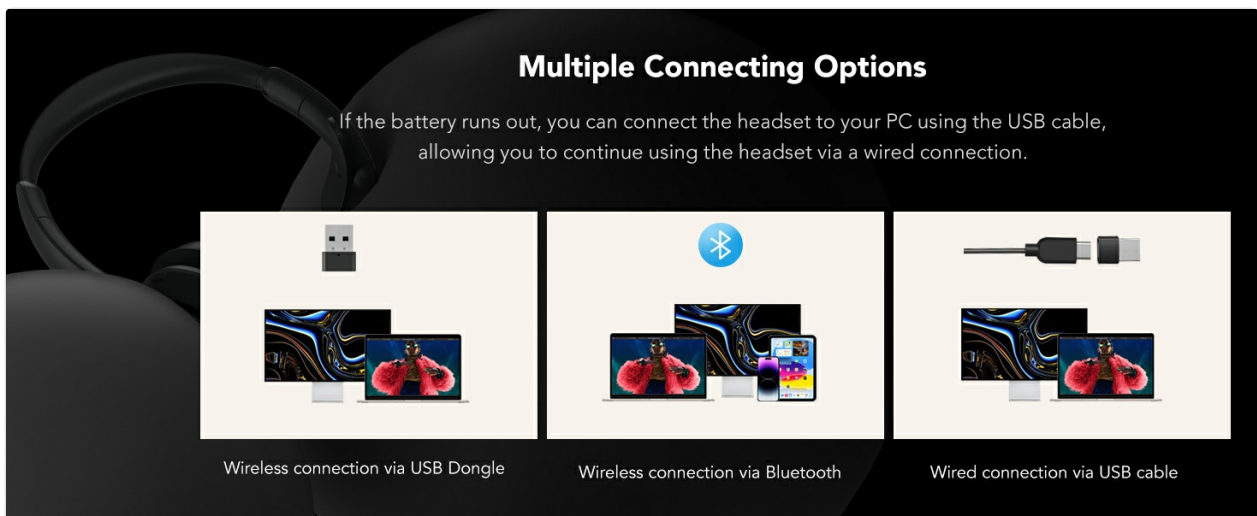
Multiple Connecting Options

If the battery runs out, you can connect the headset to your PC using the USB cable, allowing you to continue using the headset via a wired connection.

Wireless connection via USB Dongle

Wireless connection via Bluetooth

Wired connection via USB cable